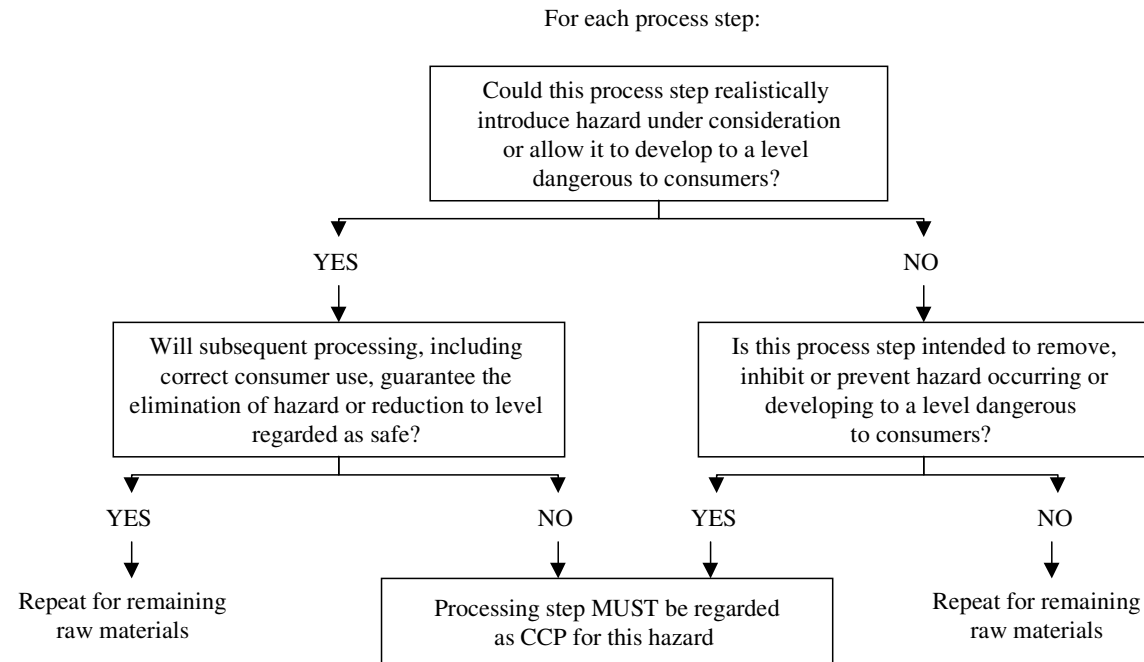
For each process step:

Could this process step realistically introduce hazard under consideration or allow it to develop to a level dangerous to consumers?

YES

NO

Will subsequent processing, including correct consumer use, guarantee the elimination of hazard or reduction to level regarded as safe?

Is this process step intended to remove, inhibit or prevent hazard occurring or developing to a level dangerous to consumers?

YES

NO

YES

NO

Repeat for remaining raw materials

Processing step MUST be regarded as CCP for this hazard

Repeat for remaining raw materials